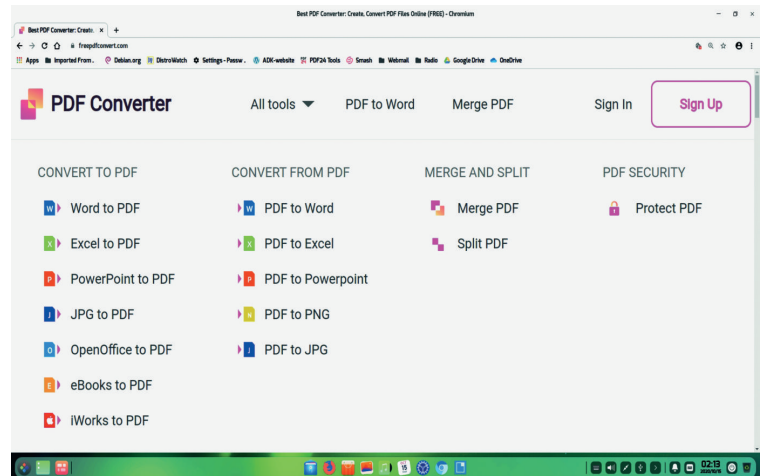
Best PDF Converter: Create, Convert PDF Files Online (FREE) - Chromium

Best PDF Converter: Create ×
+

freepdfconvert.com

Apps Imported From... Debian.org DistroWatch Settings - Passw... ADK-website PDF24 Tools Smash Webmail Radio Google Drive OneDrive

PDF Converter

All tools
PDF to Word
Merge PDF
Sign In
Sign Up

CONVERT TO PDF
W Word to PDF
X Excel to PDF
P PowerPoint to PDF
J JPG to PDF
O OpenOffice to PDF
E eBooks to PDF
iWorks to PDF

CONVERT FROM PDF
W PDF to Word
X PDF to Excel
P PDF to Powerpoint
PDF to PNG
J PDF to JPG

MERGE AND SPLIT
Merge PDF
Split PDF

PDF SECURITY
Protect PDF

02:13